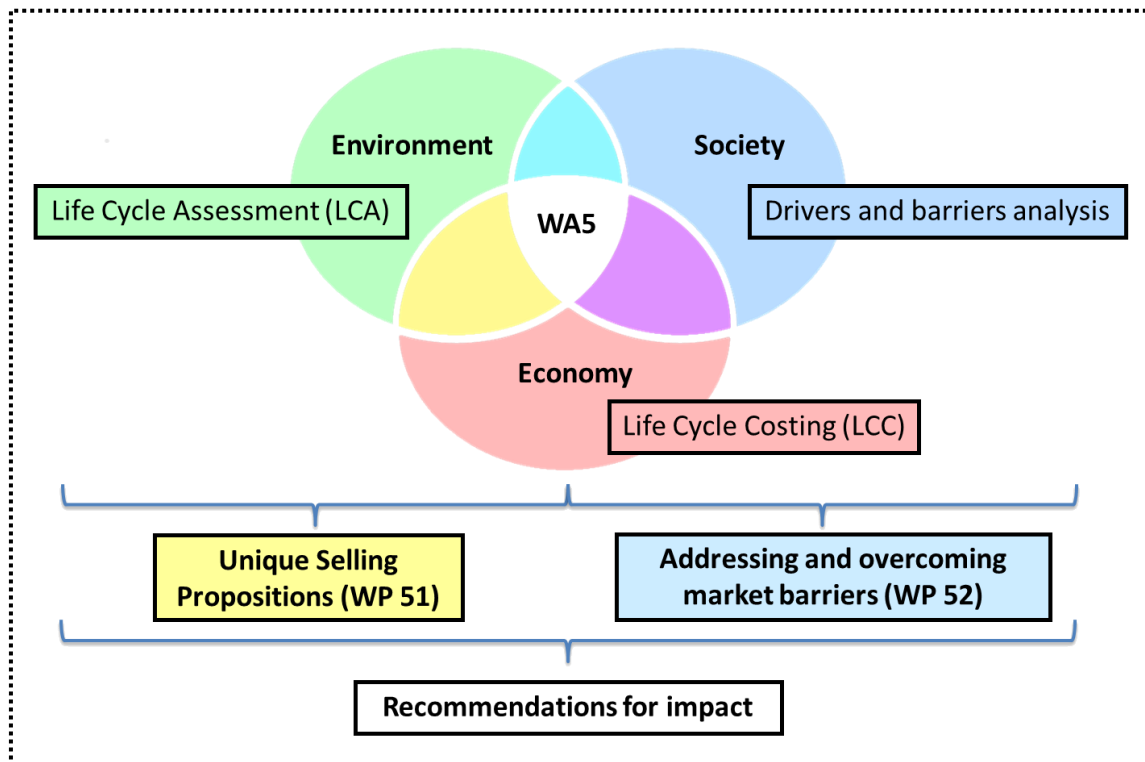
Environment

Society

Life Cycle Assessment (LCA)

WA5

Drivers and barriers analysis

Economy

Life Cycle Costing (LCC)

Unique Selling Propositions (WP 51)

Addressing and overcoming market barriers (WP 52)

Recommendations for impact